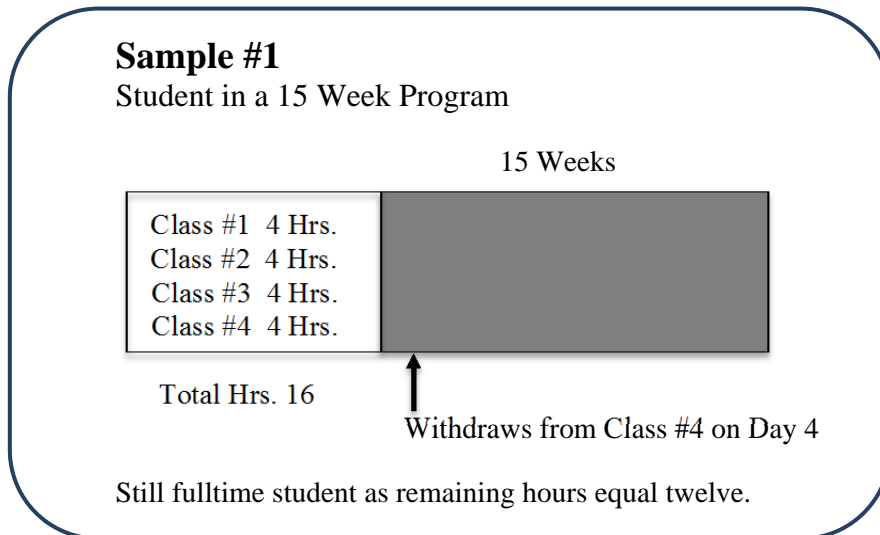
**Sample #1**
Student in a 15 Week Program

15 Weeks

Class #1 4 Hrs.
Class #2 4 Hrs.
Class #3 4 Hrs.
Class #4 4 Hrs.

Total Hrs. 16

Withdraws from Class #4 on Day 4

Still fulltime student as remaining hours equal twelve.